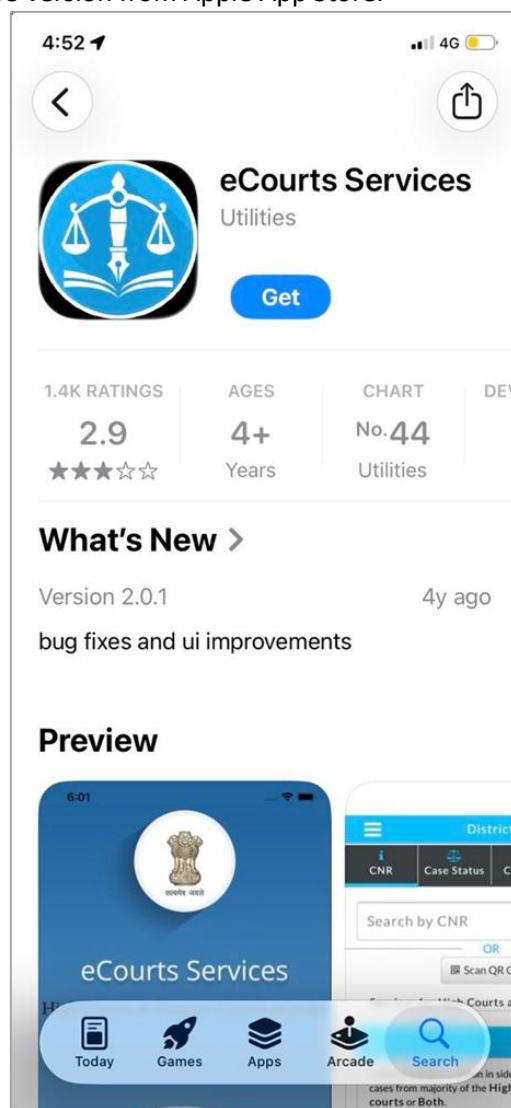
e version from Apple App Store.

4:52

4G

eCourts Services

Utilities

Get

1.4K RATINGS

2.9

★★★☆☆

AGES

4+

Years

CHART

No. 44

Utilities

DEV

What's New >

Version 2.0.1

4y ago

bug fixes and ui improvements

Preview

6:01

सत्यमेव जयते

eCourts Services

Hi

District

CNR

Case Status

C

Search by CNR

OR

Scan QR C

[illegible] High Courts a

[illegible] in side

cases from majority of the High

courts or Both.

Today

Games

Apps

Arcade

Search